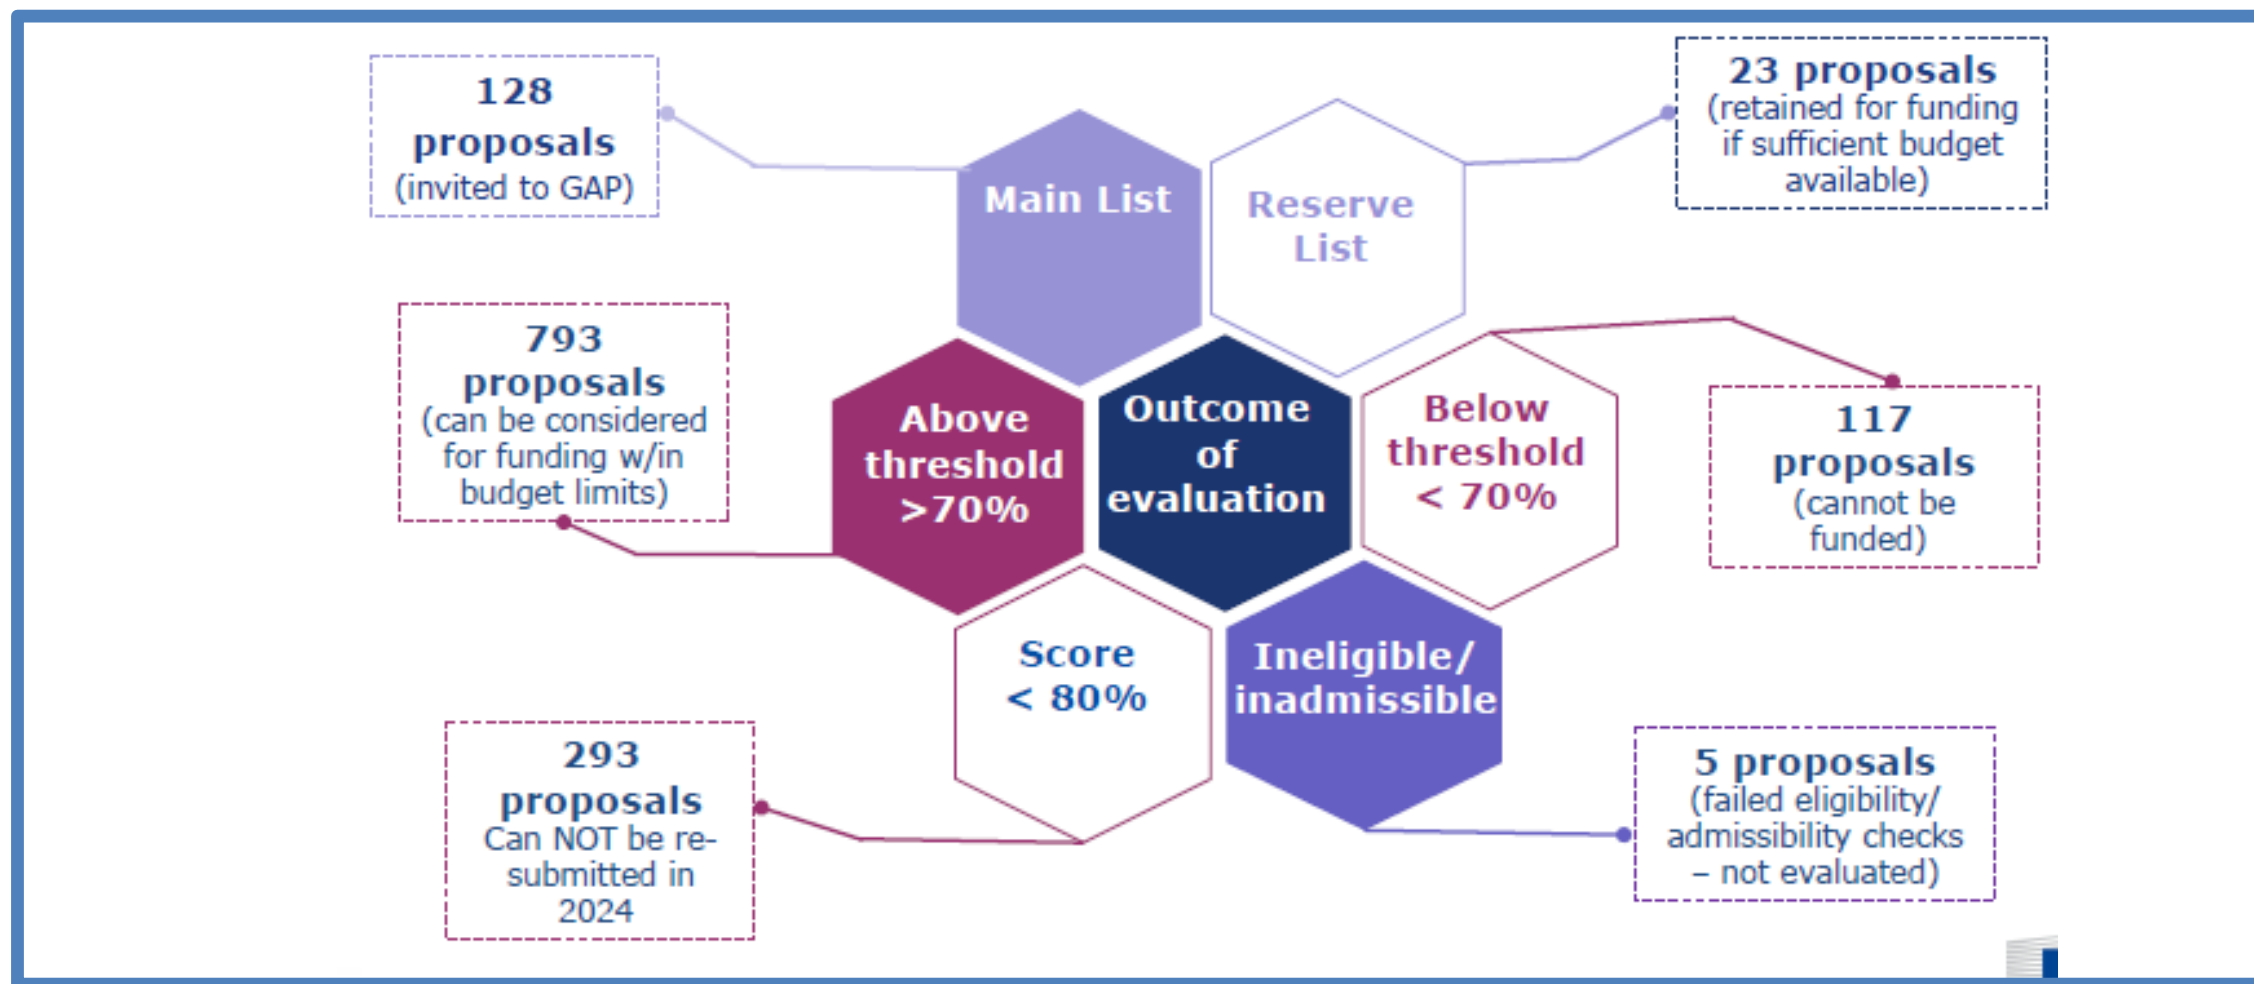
128 proposals
(invited to GAP)

Main List

Reserve List

23 proposals
(retained for funding if sufficient budget available)

793 proposals
(can be considered for funding w/in budget limits)

Above threshold >70%

Outcome of evaluation

Below threshold < 70%

117 proposals
(cannot be funded)

Score < 80%

Ineligible/ inadmissible

293 proposals
Can NOT be resubmitted in 2024

5 proposals
(failed eligibility/ admissibility checks – not evaluated)